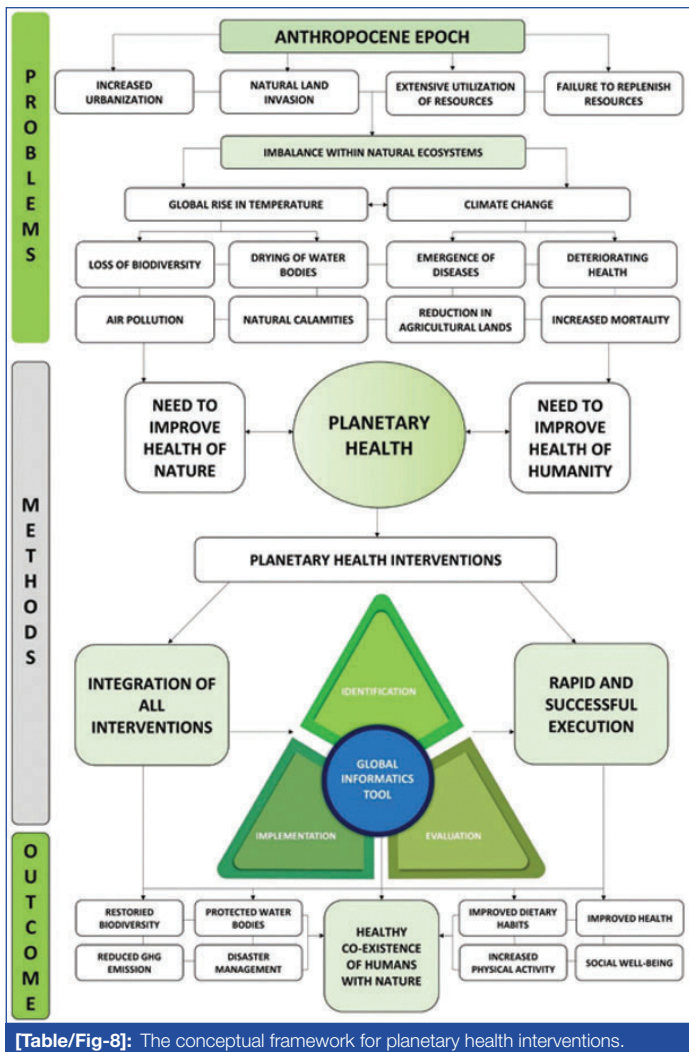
PROBLEMS

ANTHROPOCENE EPOCH

INCREASED URBANIZATION

NATURAL LAND INVASION

EXTENSIVE UTILIZATION OF RESOURCES

FAILURE TO REPLENISH RESOURCES

IMBALANCE WITHIN NATURAL ECOSYSTEMS

GLOBAL RISE IN TEMPERATURE

CLIMATE CHANGE

LOSS OF BIODIVERSITY

DRYING OF WATER BODIES

EMERGENCE OF DISEASES

DETERIORATING HEALTH

AIR POLLUTION

NATURAL CALAMITIES

REDUCTION IN AGRICULTURAL LANDS

INCREASED MORTALITY

METHODS

NEED TO IMPROVE HEALTH OF NATURE

PLANETARY HEALTH

NEED TO IMPROVE HEALTH OF HUMANITY

PLANETARY HEALTH INTERVENTIONS

INTEGRATION OF ALL INTERVENTIONS

IDENTIFICATION

GLOBAL INFORMATICS TOOL

IMPLEMENTATION

EVALUATION

RAPID AND SUCCESSFUL EXECUTION

OUTCOME

RESTORIED BIODIVERSITY

PROTECTED WATER BODIES

REDUCED GHG EMISSION

DISASTER MANAGEMENT

HEALTHY CO-EXISTENCE OF HUMANS WITH NATURE

IMPROVED DIETARY HABITS

IMPROVED HEALTH

INCREASED PHYSICAL ACTIVITY

SOCIAL WELL-BEING

[Table/Fig-8]: The conceptual framework for planetary health interventions.